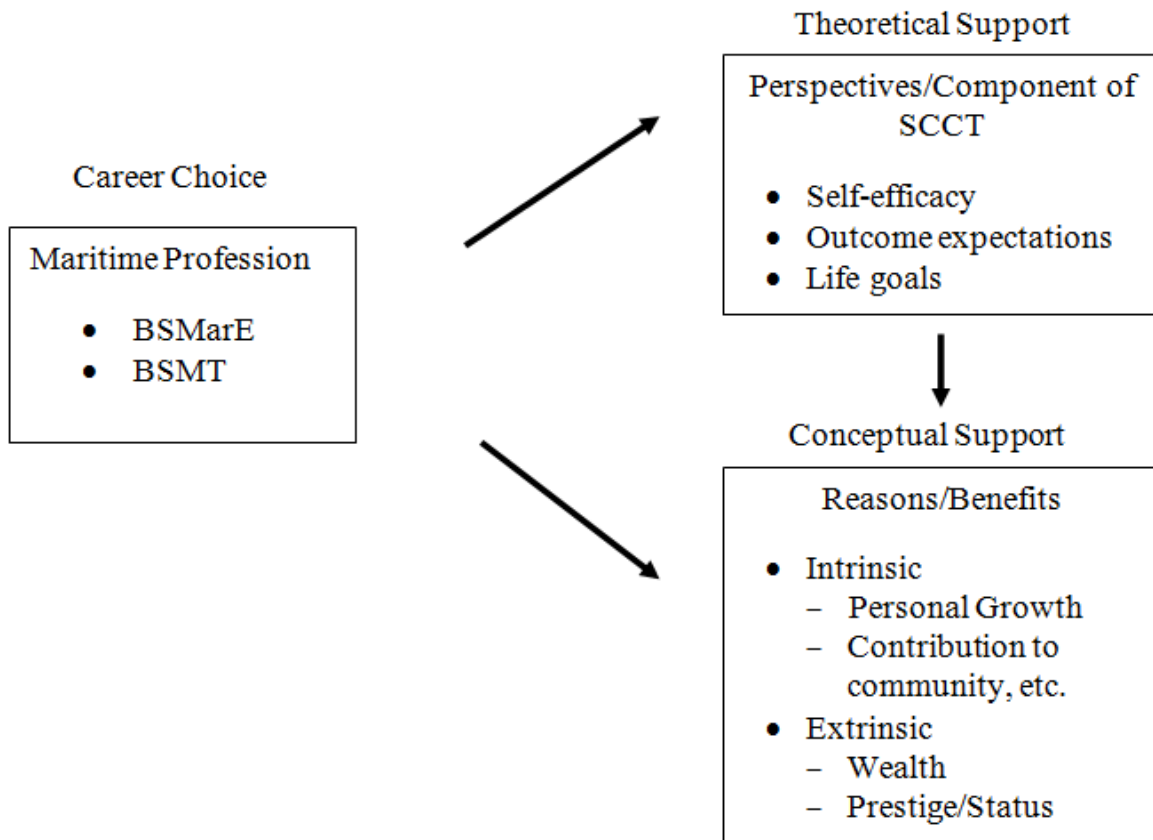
Career Choice

Maritime Profession

- BSMarE
- BSMT

Theoretical Support

Perspectives/Component of SCCT

- Self-efficacy
- Outcome expectations
- Life goals

Conceptual Support

Reasons/Benefits

- Intrinsic
  - Personal Growth
  - Contribution to community, etc.
- Extrinsic
  - Wealth
  - Prestige/Status